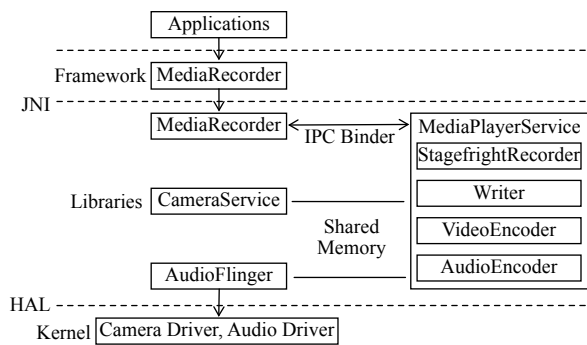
Applications

Framework MediaRecorder

JNI

MediaRecorder

IPC Binder

MediaPlayerService

StagefrightRecorder

Writer

VideoEncoder

AudioEncoder

Libraries CameraService

Shared Memory

AudioFlinger

HAL

Kernel Camera Driver, Audio Driver